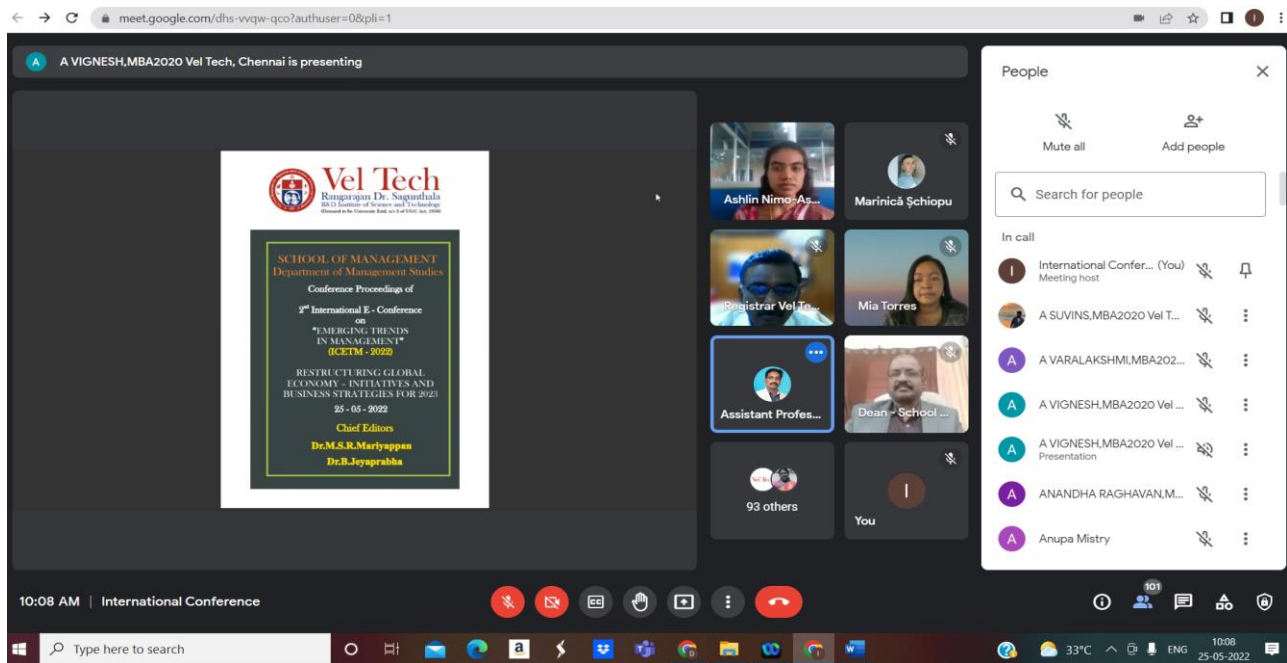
meet.google.com/dhs-vvqw-qco?authuser=0&pli=1

A VIGNESH,MBA2020 Vel Tech, Chennai is presenting

Vel Tech
Rangarajan Dr. Sagunthala
R&D Institute of Science and Technology
(Deemed to be University Estd. u/s 3 of UGC Act, 1956)

SCHOOL OF MANAGEMENT
Department of Management Studies

Conference Proceedings of

2$^{nd}$ International E - Conference
on
"EMERGING TRENDS
IN MANAGEMENT"
(ICETM - 2022)

RESTRUCTURING GLOBAL ECONOMY - INITIATIVES AND BUSINESS STRATEGIES FOR 2023

25 - 05 - 2022

Chief Editors
Dr.M.S.R.Mariyappan
Dr.B.Jeyaprabha

Ashlin Nimo-As...
Marinică Șchiopu
Registrar Vel Te...
Mia Torres
Assistant Profe...
Dean - School ...
93 others
You

People
Mute all
Add people
Search for people
In call
International Confer... (You)
Meeting host
A SUVINS,MBA2020 Vel T...
A VARALAKSHMI,MBA202...
A VIGNESH,MBA2020 Vel ...
A VIGNESH,MBA2020 Vel ...
Presentation
ANANDHA RAGHAVAN,M...
Anupa Mistry

10:08 AM | International Conference
101

Type here to search
33°C ENG 10:08 25-05-2022